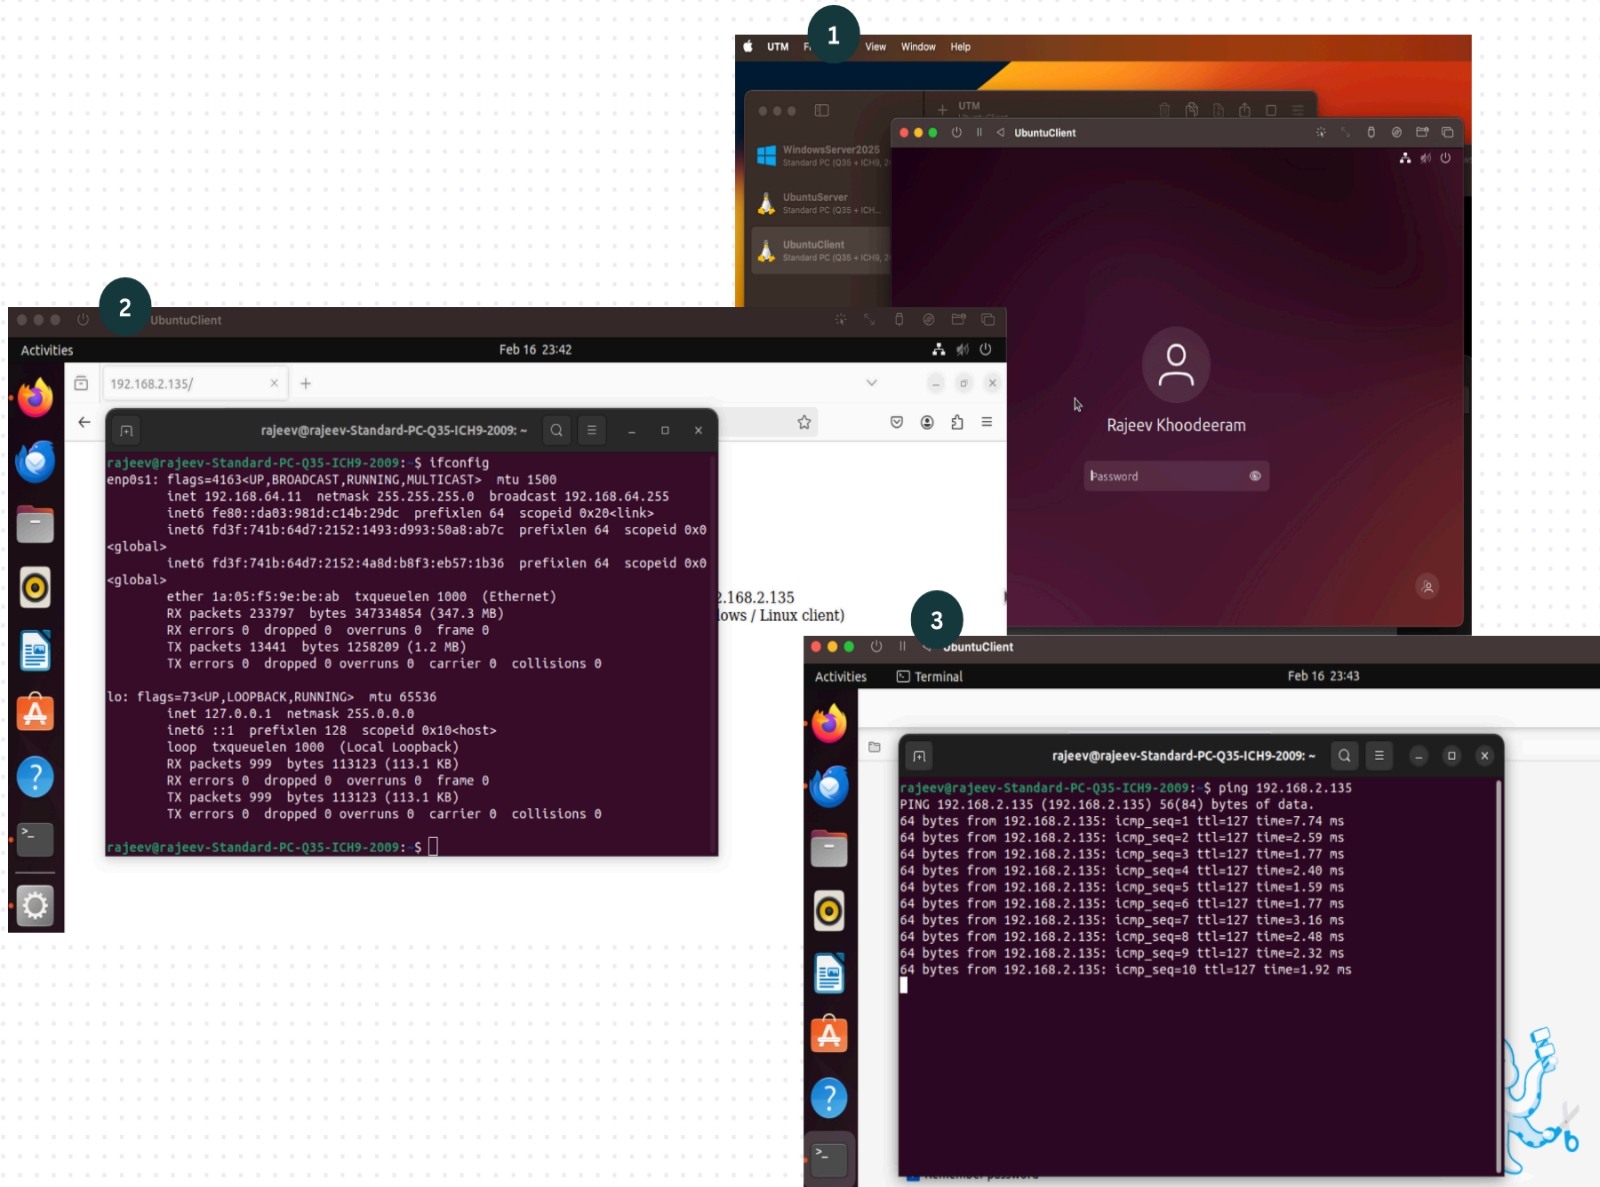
1

UTM F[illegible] View Window Help

UTM

WindowsServer2025
Standard PC (Q35 + ICH9, 2

UbuntuServer
Standard PC (Q35 + ICH...

UbuntuClient
Standard PC (Q35 + ICH9, 2

UbuntuClient

Rajeev Khoodeeram

Password

2

UbuntuClient

Activities Feb 16 23:42

192.168.2.135/

rajeev@rajeev-Standard-PC-Q35-ICH9-2009: ~

rajeev@rajeev-Standard-PC-Q35-ICH9-2009:~$ ifconfig
enp0s1: flags=4163<UP,BROADCAST,RUNNING,MULTICAST> mtu 1500
inet 192.168.64.11 netmask 255.255.255.0 broadcast 192.168.64.255
inet6 fe80::da03:981d:c14b:29dc prefixlen 64 scopeid 0x20<link>
inet6 fd3f:741b:64d7:2152:1493:d993:50a8:ab7c prefixlen 64 scopeid 0x0<global>
inet6 fd3f:741b:64d7:2152:4a8d:b8f3:eb57:1b36 prefixlen 64 scopeid 0x0<global>
ether 1a:05:f5:9e:be:ab txqueuelen 1000 (Ethernet)
RX packets 233797 bytes 347334854 (347.3 MB)
RX errors 0 dropped 0 overruns 0 frame 0
TX packets 13441 bytes 1258209 (1.2 MB)
TX errors 0 dropped 0 overruns 0 carrier 0 collisions 0

lo: flags=73<UP,LOOPBACK,RUNNING> mtu 65536
inet 127.0.0.1 netmask 255.0.0.0
inet6 ::1 prefixlen 128 scopeid 0x10<host>
loop txqueuelen 1000 (Local Loopback)
RX packets 999 bytes 113123 (113.1 KB)
RX errors 0 dropped 0 overruns 0 frame 0
TX packets 999 bytes 113123 (113.1 KB)
TX errors 0 dropped 0 overruns 0 carrier 0 collisions 0

rajeev@rajeev-Standard-PC-Q35-ICH9-2009:~$

.168.2.135
ows / Linux client)

3

UbuntuClient

Activities Terminal Feb 16 23:43

rajeev@rajeev-Standard-PC-Q35-ICH9-2009: ~

rajeev@rajeev-Standard-PC-Q35-ICH9-2009:~$ ping 192.168.2.135
PING 192.168.2.135 (192.168.2.135) 56(84) bytes of data.
64 bytes from 192.168.2.135: icmp_seq=1 ttl=127 time=7.74 ms
64 bytes from 192.168.2.135: icmp_seq=2 ttl=127 time=2.59 ms
64 bytes from 192.168.2.135: icmp_seq=3 ttl=127 time=1.77 ms
64 bytes from 192.168.2.135: icmp_seq=4 ttl=127 time=2.40 ms
64 bytes from 192.168.2.135: icmp_seq=5 ttl=127 time=1.59 ms
64 bytes from 192.168.2.135: icmp_seq=6 ttl=127 time=1.77 ms
64 bytes from 192.168.2.135: icmp_seq=7 ttl=127 time=3.16 ms
64 bytes from 192.168.2.135: icmp_seq=8 ttl=127 time=2.48 ms
64 bytes from 192.168.2.135: icmp_seq=9 ttl=127 time=2.32 ms
64 bytes from 192.168.2.135: icmp_seq=10 ttl=127 time=1.92 ms